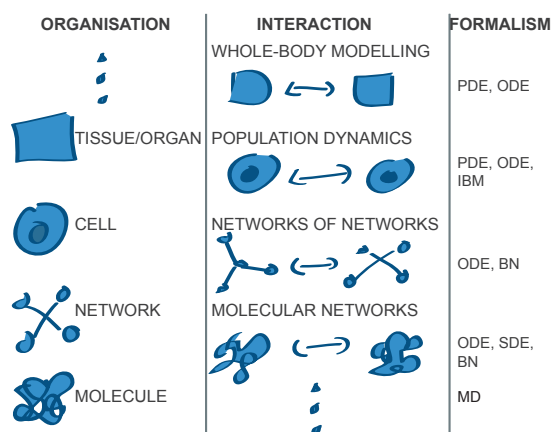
| ORGANISATION | INTERACTION | FORMALISM |
|---|---|---|
| | WHOLE-BODY MODELLING | PDE, ODE |
| TISSUE/ORGAN | POPULATION DYNAMICS | PDE, ODE, IBM |
| CELL | NETWORKS OF NETWORKS | ODE, BN |
| NETWORK | MOLECULAR NETWORKS | ODE, SDE, BN |
| MOLECULE | | MD |